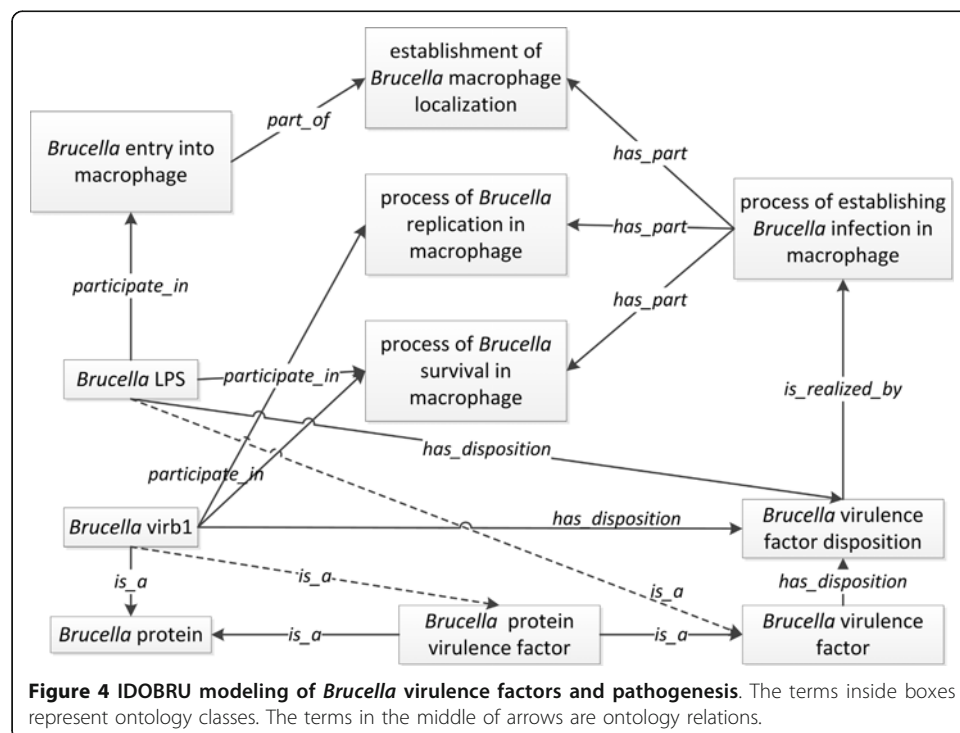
establishment of Brucella macrophage localization

Brucella entry into macrophage

part_of

has_part

process of Brucella replication in macrophage

has_part

process of establishing Brucella infection in macrophage

participate_in

has_part

Brucella LPS

participate_in

process of Brucella survival in macrophage

is_realized_by

has_disposition

participate_in

Brucella virb1

has_disposition

Brucella virulence factor disposition

is_a

is_a

is_a

has_disposition

Brucella protein

is_a

Brucella protein virulence factor

is_a

Brucella virulence factor

**Figure 4 IDOBRU modeling of Brucella virulence factors and pathogenesis**. The terms inside boxes represent ontology classes. The terms in the middle of arrows are ontology relations.